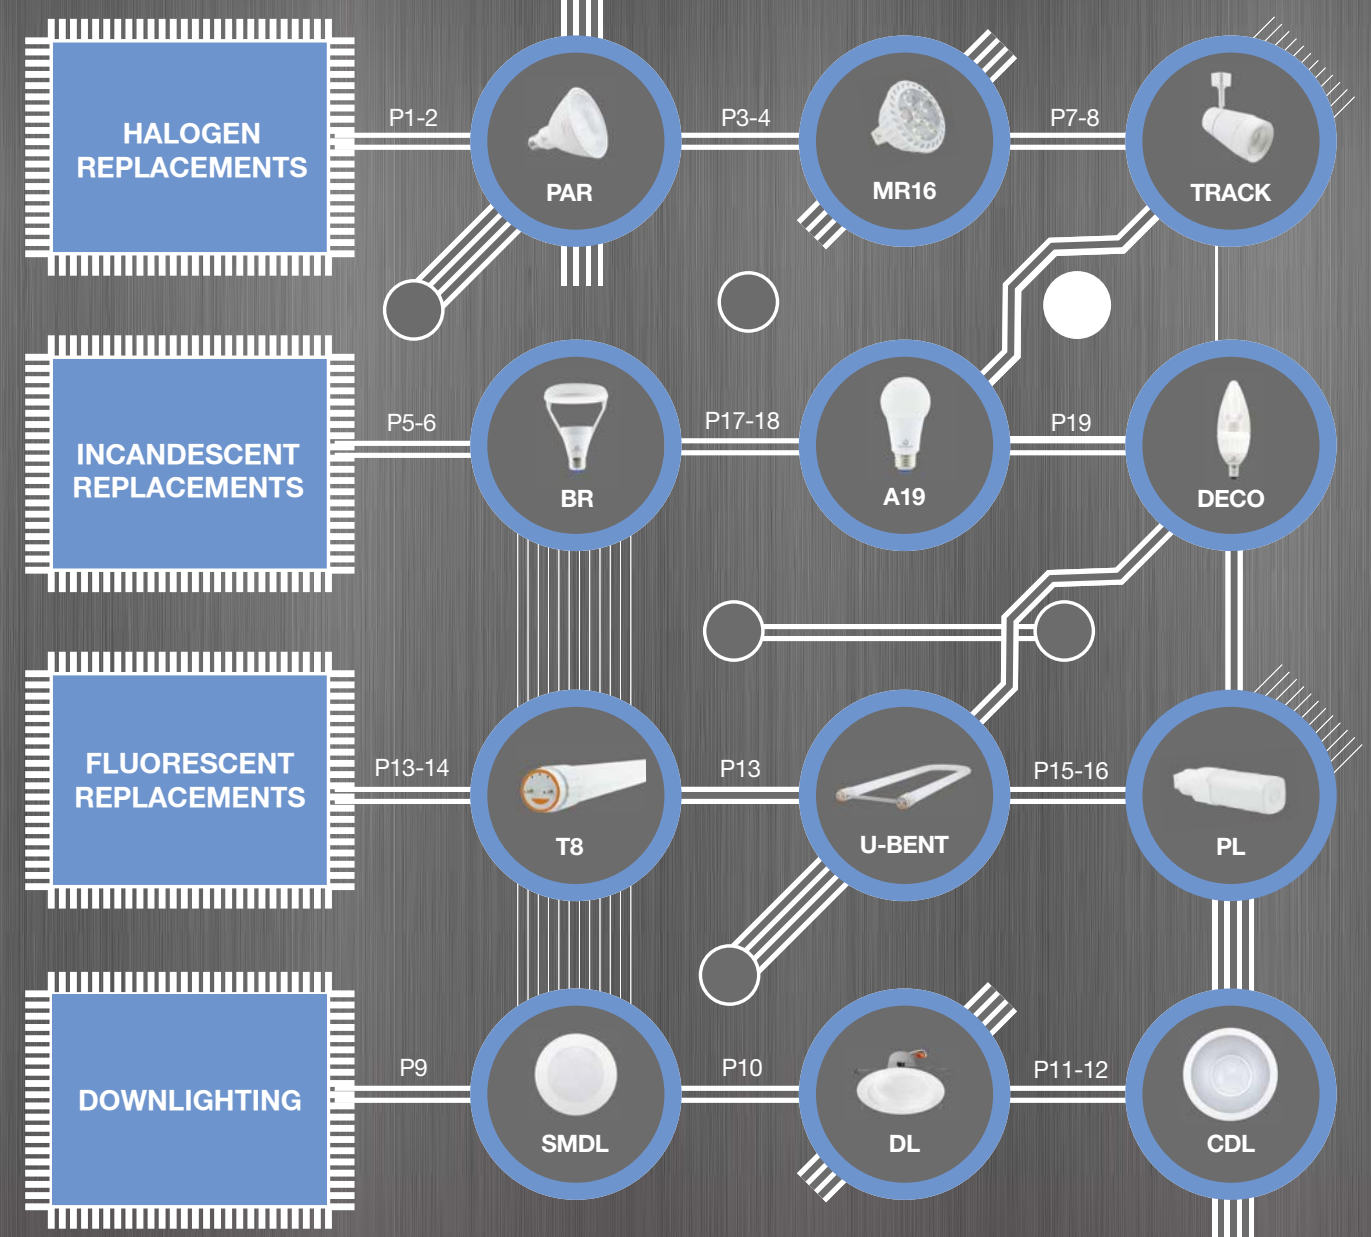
HALOGEN REPLACEMENTS

P1-2

PAR

P3-4

MR16

P7-8

TRACK

INCANDESCENT REPLACEMENTS

P5-6

BR

P17-18

A19

P19

DECO

FLUORESCENT REPLACEMENTS

P13-14

T8

P13

U-BENT

P15-16

PL

DOWNLIGHTING

P9

SMDL

P10

DL

P11-12

CDL